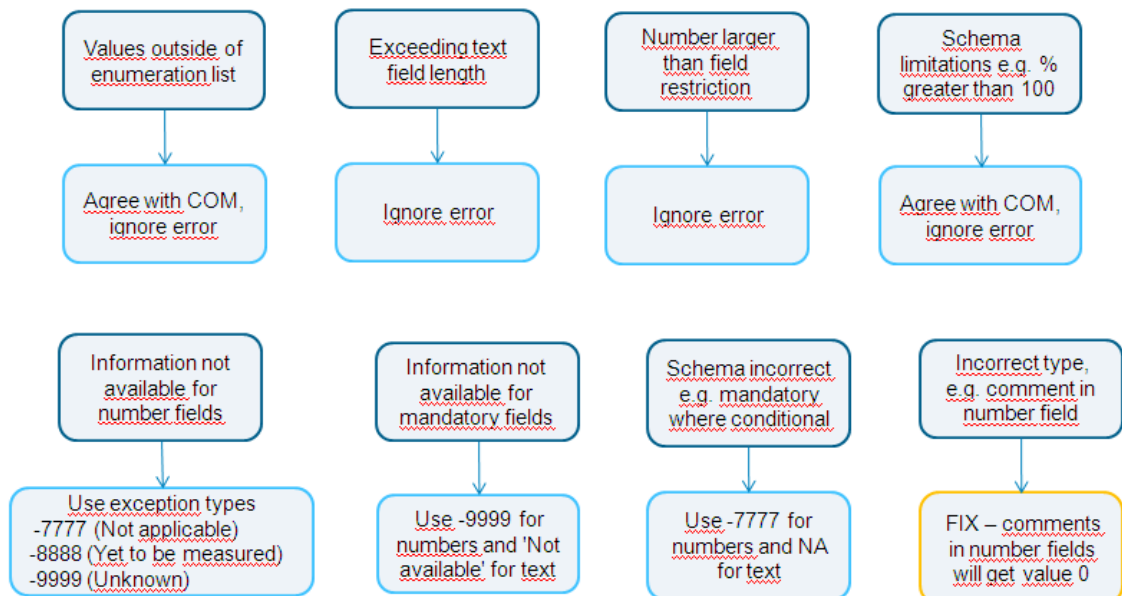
Values outside of enumeration list

Agree with COM, ignore error

Exceeding text field length

Ignore error

Number larger than field restriction

Ignore error

Schema limitations e.g. % greater than 100

Agree with COM, ignore error

Information not available for number fields

Use exception types
-7777 (Not applicable)
-8888 (Yet to be measured)
-9999 (Unknown)

Information not available for mandatory fields

Use -9999 for numbers and 'Not available' for text

Schema incorrect e.g. mandatory where conditional

Use -7777 for numbers and NA for text

Incorrect type, e.g. comment in number field

FIX – comments in number fields will get value 0